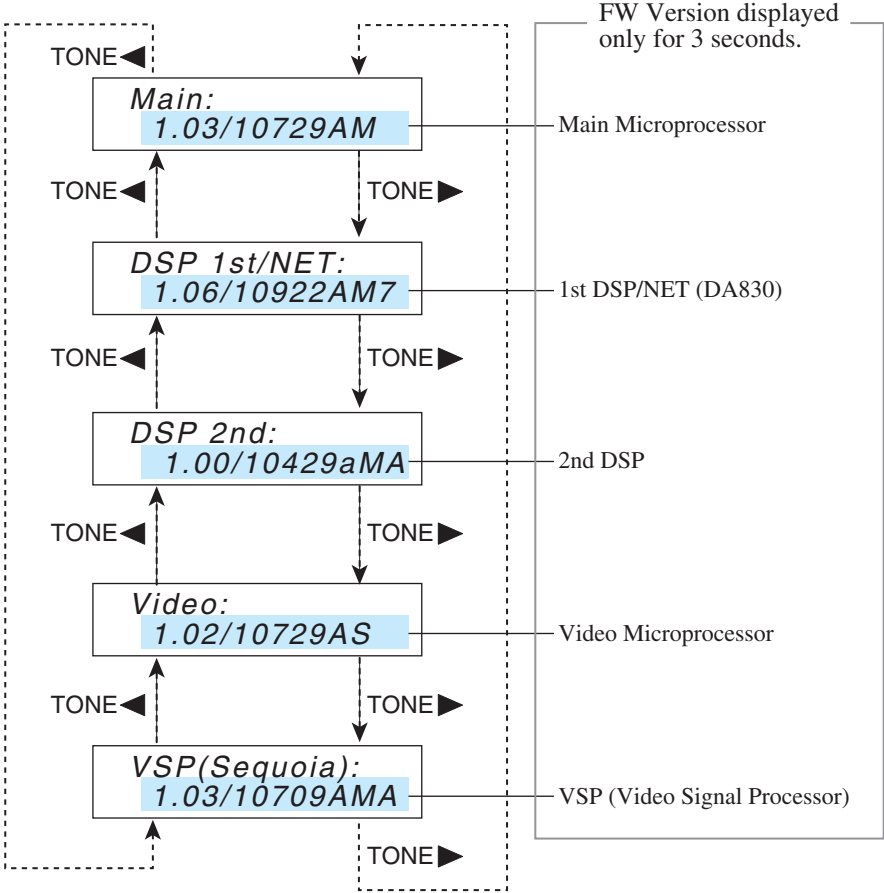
FW Version displayed only for 3 seconds.

TONE◀

Main:
1.03/10729AM

Main Microprocessor

TONE◀ TONE▶

DSP 1st/NET:
1.06/10922AM7

1st DSP/NET (DA830)

TONE◀ TONE▶

DSP 2nd:
1.00/10429aMA

2nd DSP

TONE◀ TONE▶

Video:
1.02/10729AS

Video Microprocessor

TONE◀ TONE▶

VSP(Sequoia):
1.03/10709AMA

VSP (Video Signal Processor)

TONE▶